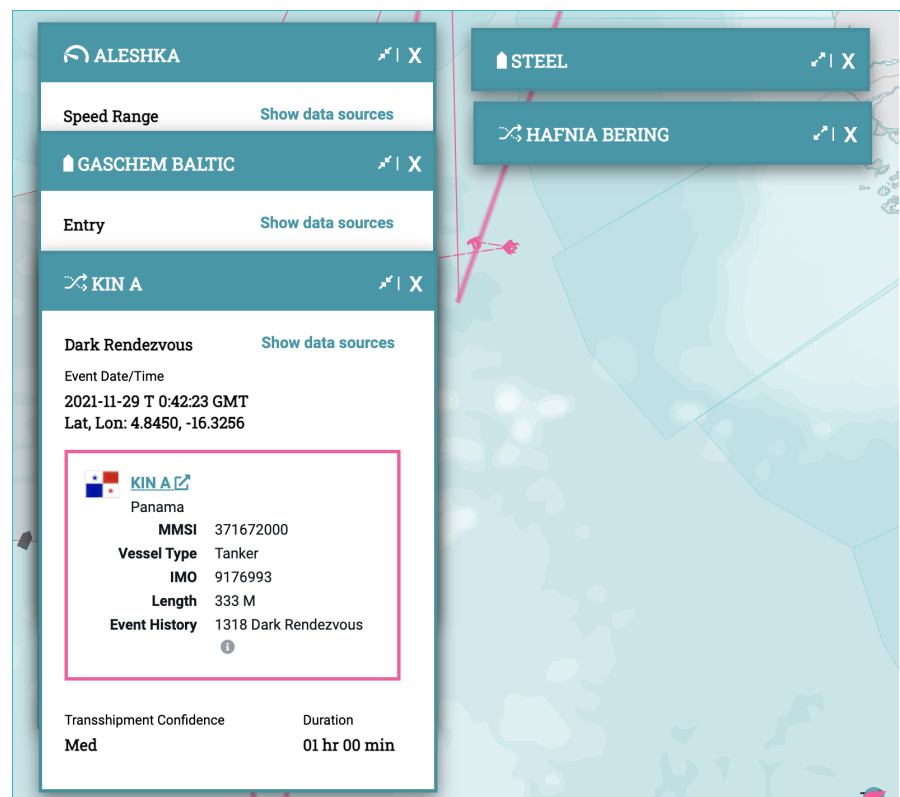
ALESHKA X

Speed Range Show data sources

GASCHEM BALTIC X

Entry Show data sources

KIN A X

Dark Rendezvous Show data sources

Event Date/Time
2021-11-29 T 0:42:23 GMT
Lat, Lon: 4.8450, -16.3256

KIN A
Panama

| | |
|---|---|
| MMSI | 371672000 |
| Vessel Type | Tanker |
| IMO | 9176993 |
| Length | 333 M |
| Event History | 1318 Dark Rendezvous |

Transshipment Confidence
Med

Duration
01 hr 00 min

STEEL X

HAFNIA BERING X